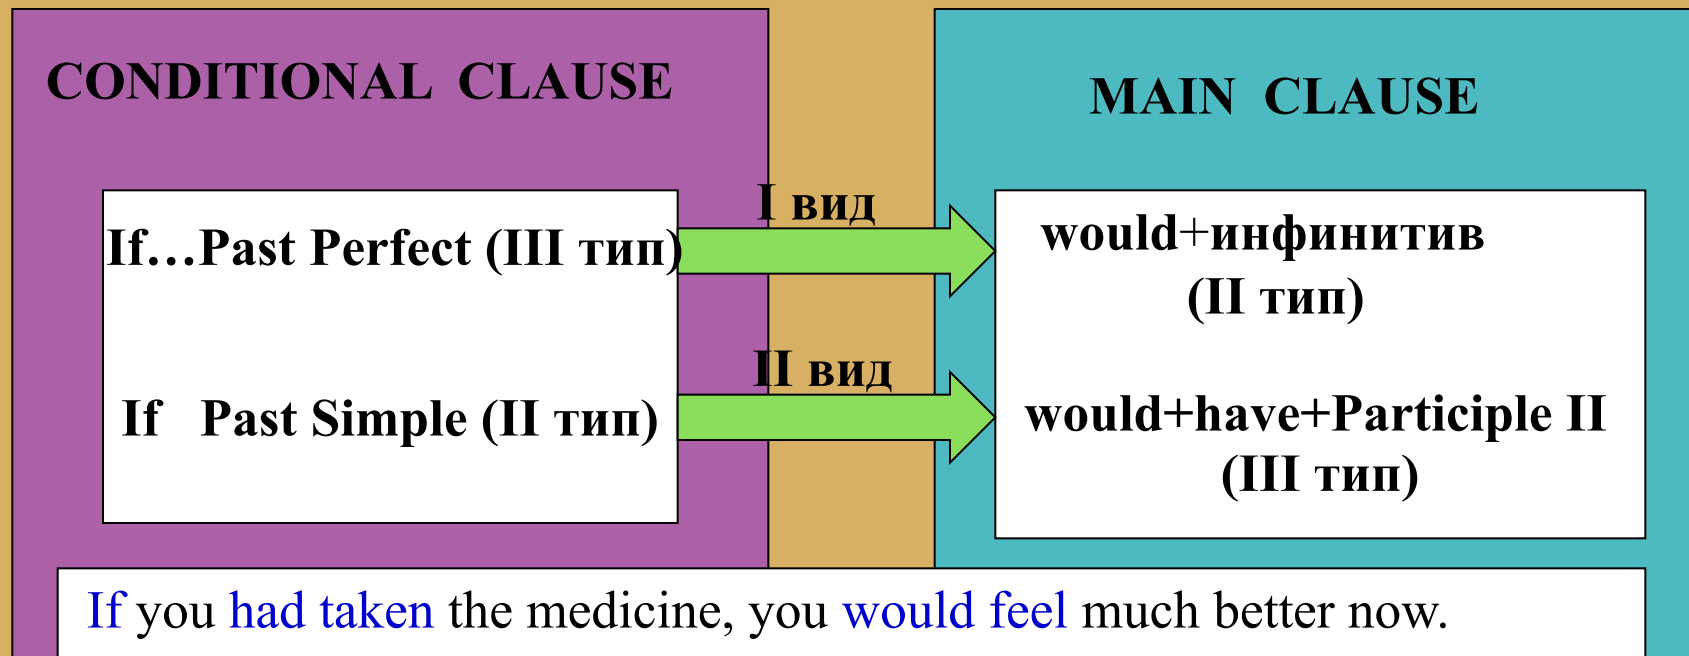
CONDITIONAL CLAUSE

MAIN CLAUSE

If…Past Perfect (III тип)

I вид

would+инфинитив (II тип)

If Past Simple (II тип)

II вид

would+have+Participle II (III тип)

If you had taken the medicine, you would feel much better now.